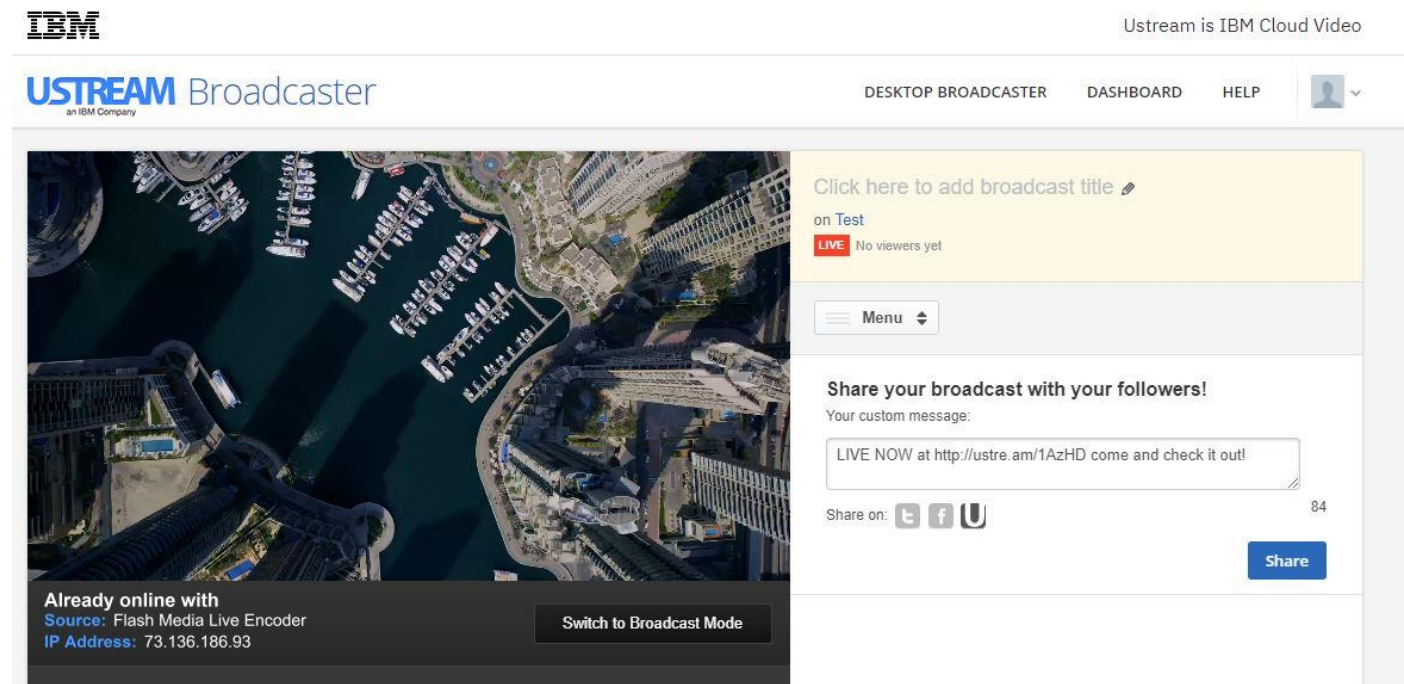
IBM

Ustream is IBM Cloud Video

USTREAM Broadcaster
an IBM Company

DESKTOP BROADCASTER DASHBOARD HELP

Click here to add broadcast title
on Test
LIVE No viewers yet

Menu

Share your broadcast with your followers!
Your custom message:

LIVE NOW at http://ustre.am/1AzHD come and check it out!

Share on:

84

Share

Already online with
Source: Flash Media Live Encoder
IP Address: 73.136.186.93

Switch to Broadcast Mode